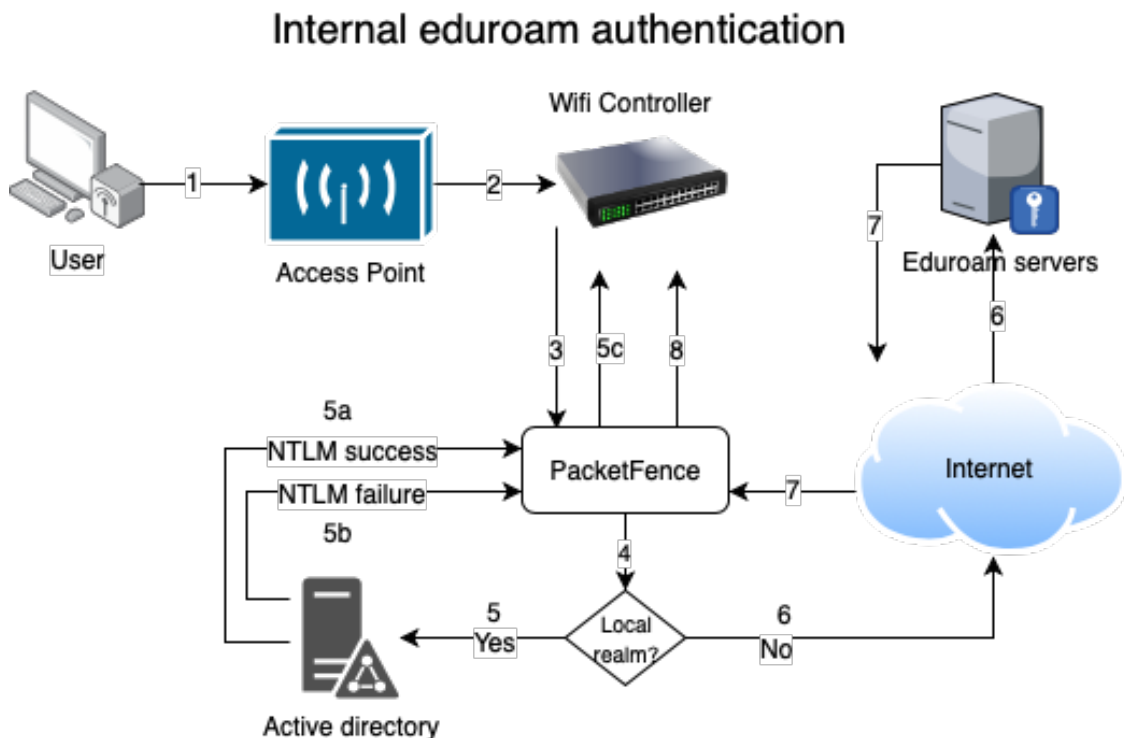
Internal eduroam authentication

User

1

Access Point

2

Wifi Controller

7

Eduroam servers

6

3

5c

8

5a

NTLM success

NTLM failure

5b

PacketFence

7

Internet

4

5

Yes

Local realm?

6

No

Active directory